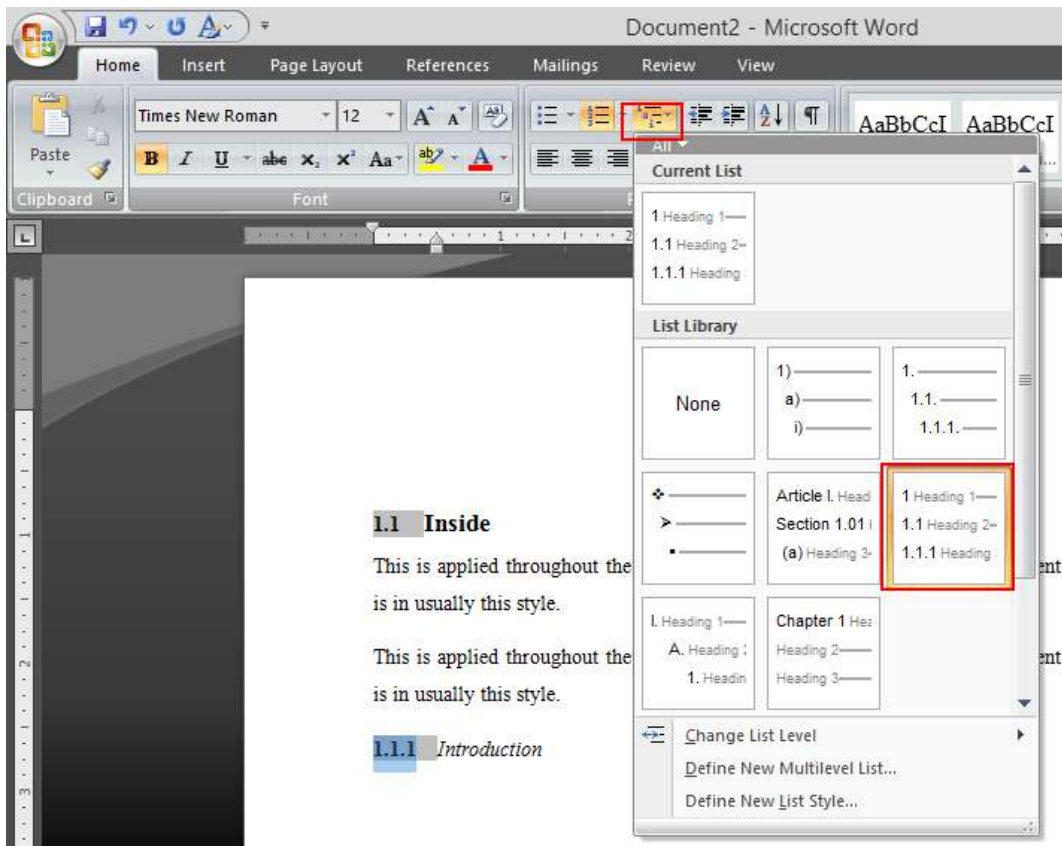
Document2 - Microsoft Word

Home Insert Page Layout References Mailings Review View

Paste

Clipboard

Times New Roman 12

Font

AaBbCcI AaBbCcI

All

Current List

1 Heading 1
1.1 Heading 2
1.1.1 Heading

List Library

None

1)
a)
i)

1.
1.1.
1.1.1.

1 Heading 1
1.1 Heading 2
1.1.1 Heading

Article I. Head
Section 1.01
(a) Heading 3

I. Heading 1
A. Heading
1. Headin

Chapter 1 Hea
Heading 2
Heading 3

Change List Level
Define New Multilevel List...
Define New List Style...

1.1 Inside

This is applied throughout the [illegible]ent is in usually this style.

This is applied throughout the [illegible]ent is in usually this style.

1.1.1 Introduction